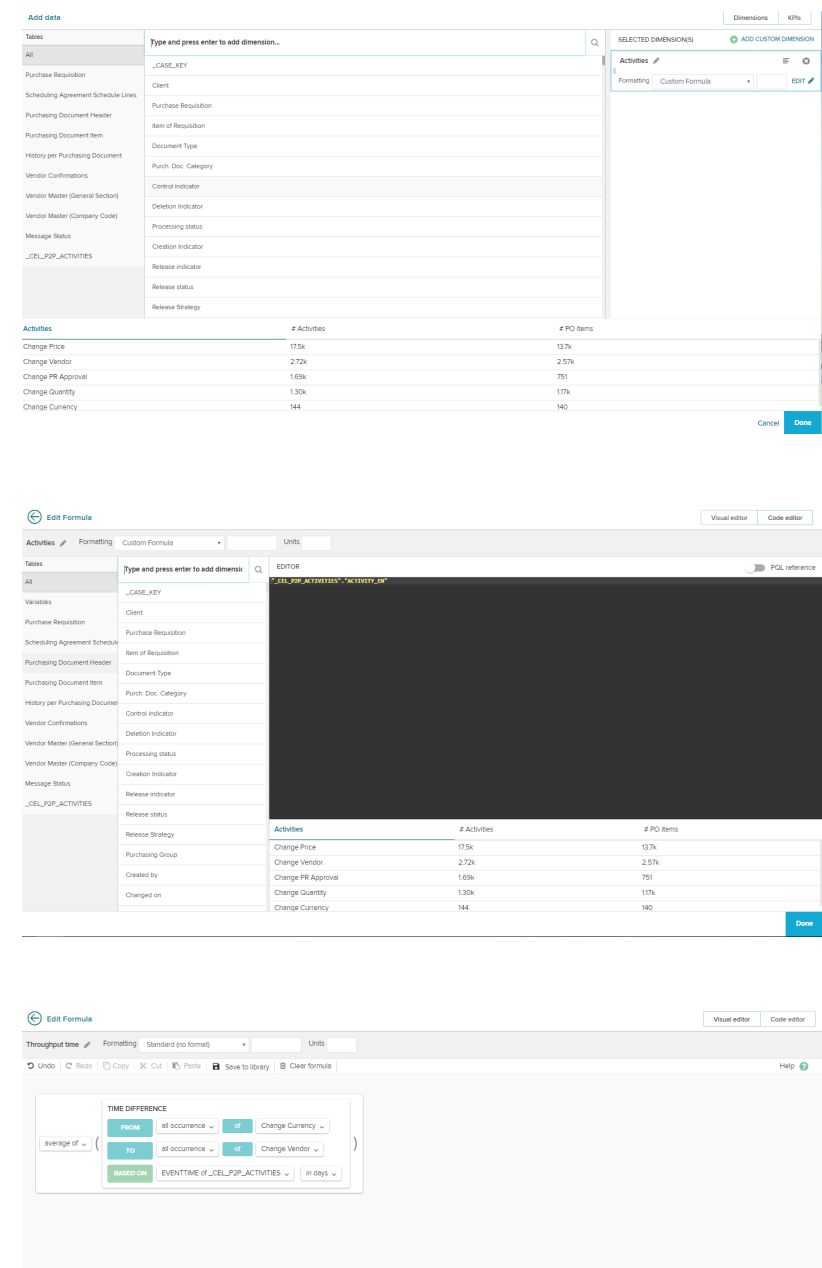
Add data

Dimensions KPIs

Tables

All

Purchase Requisition

Scheduling Agreement Schedule Lines

Purchasing Document Header

Purchasing Document Item

History per Purchasing Document

Vendor Confirmations

Vendor Master (General Section)

Vendor Master (Company Code)

Message Status

_CEL_P2P_ACTIVITIES

Type and press enter to add dimension...

_CASE_KEY

Client

Purchase Requisition

Item of Requisition

Document Type

Purch. Doc. Category

Control indicator

Deletion Indicator

Processing status

Creation Indicator

Release indicator

Release status

Release Strategy

SELECTED DIMENSION(S)

ADD CUSTOM DIMENSION

Activities

Formatting Custom Formula

EDIT

| Activities | # Activities | # PO items |
|---|---|---|
| Change Price | 17.5k | 13.7k |
| Change Vendor | 2.72k | 2.57k |
| Change PR Approval | 1.69k | 751 |
| Change Quantity | 1.30k | 1.17k |
| Change Currency | 144 | 140 |

Cancel Done

Edit Formula

Visual editor Code editor

Activities Formatting Custom Formula Units

Tables

All

Variables

Purchase Requisition

Scheduling Agreement Schedule

Purchasing Document Header

Purchasing Document Item

History per Purchasing Documer

Vendor Confirmations

Vendor Master (General Section)

Vendor Master (Company Code)

Message Status

_CEL_P2P_ACTIVITIES

Type and press enter to add dimensic

_CASE_KEY

Client

Purchase Requisition

Item of Requisition

Document Type

Purch. Doc. Category

Control indicator

Deletion Indicator

Processing status

Creation Indicator

Release indicator

Release status

Release Strategy

Purchasing Group

Created by

Changed on

EDITOR

PQL reference

"_CEL_P2P_ACTIVITIES"."ACTIVITY_EN"

| Activities | # Activities | # PO items |
|---|---|---|
| Change Price | 17.5k | 13.7k |
| Change Vendor | 2.72k | 2.57k |
| Change PR Approval | 1.69k | 751 |
| Change Quantity | 1.30k | 1.17k |
| Change Currency | 144 | 140 |

Done

Edit Formula

Visual editor Code editor

Throughput time Formatting Standard (no format) Units

Undo | Redo | Copy | Cut | Paste | Save to library | Clear formula

Help

average of (

TIME DIFFERENCE

FROM all occurrence of Change Currency

TO all occurrence of Change Vendor

BASED ON EVENTTIME of _CEL_P2P_ACTIVITIES in days

)